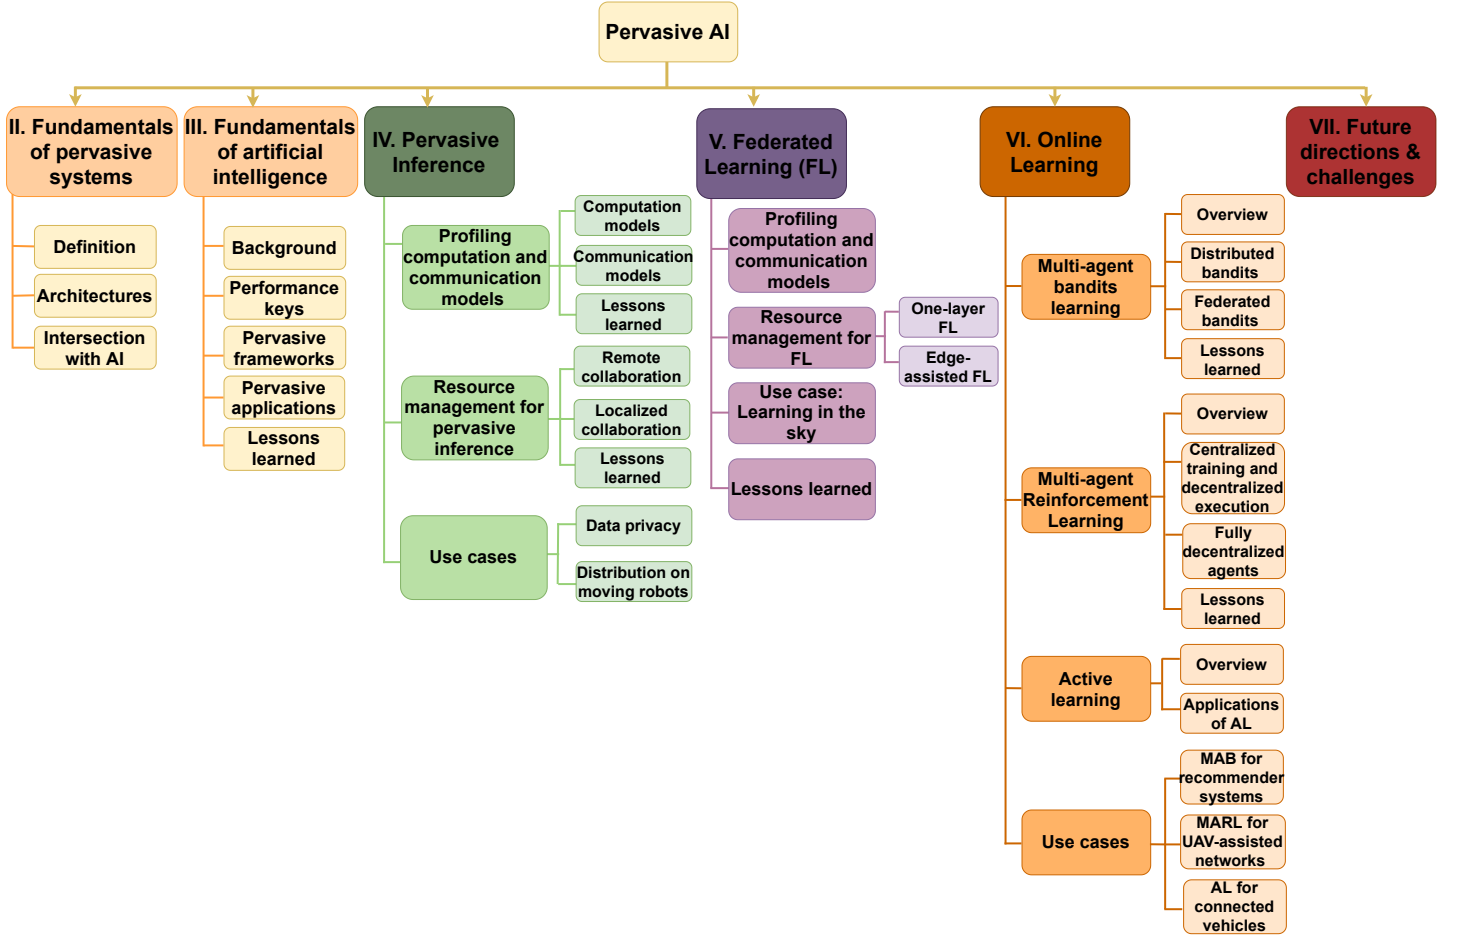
Pervasive AI

II. Fundamentals of pervasive systems

Definition

Architectures

Intersection with AI

III. Fundamentals of artificial intelligence

Background

Performance keys

Pervasive frameworks

Pervasive applications

Lessons learned

IV. Pervasive Inference

Profiling computation and communication models

Computation models

Communication models

Lessons learned

Resource management for pervasive inference

Remote collaboration

Localized collaboration

Lessons learned

Use cases

Data privacy

Distribution on moving robots

V. Federated Learning (FL)

Profiling computation and communication models

Resource management for FL

One-layer FL

Edge-assisted FL

Use case: Learning in the sky

Lessons learned

VI. Online Learning

Multi-agent bandits learning

Overview

Distributed bandits

Federated bandits

Lessons learned

Multi-agent Reinforcement Learning

Overview

Centralized training and decentralized execution

Fully decentralized agents

Lessons learned

Active learning

Overview

Applications of AL

Use cases

MAB for recommender systems

MARL for UAV-assisted networks

AL for connected vehicles

VII. Future directions & challenges